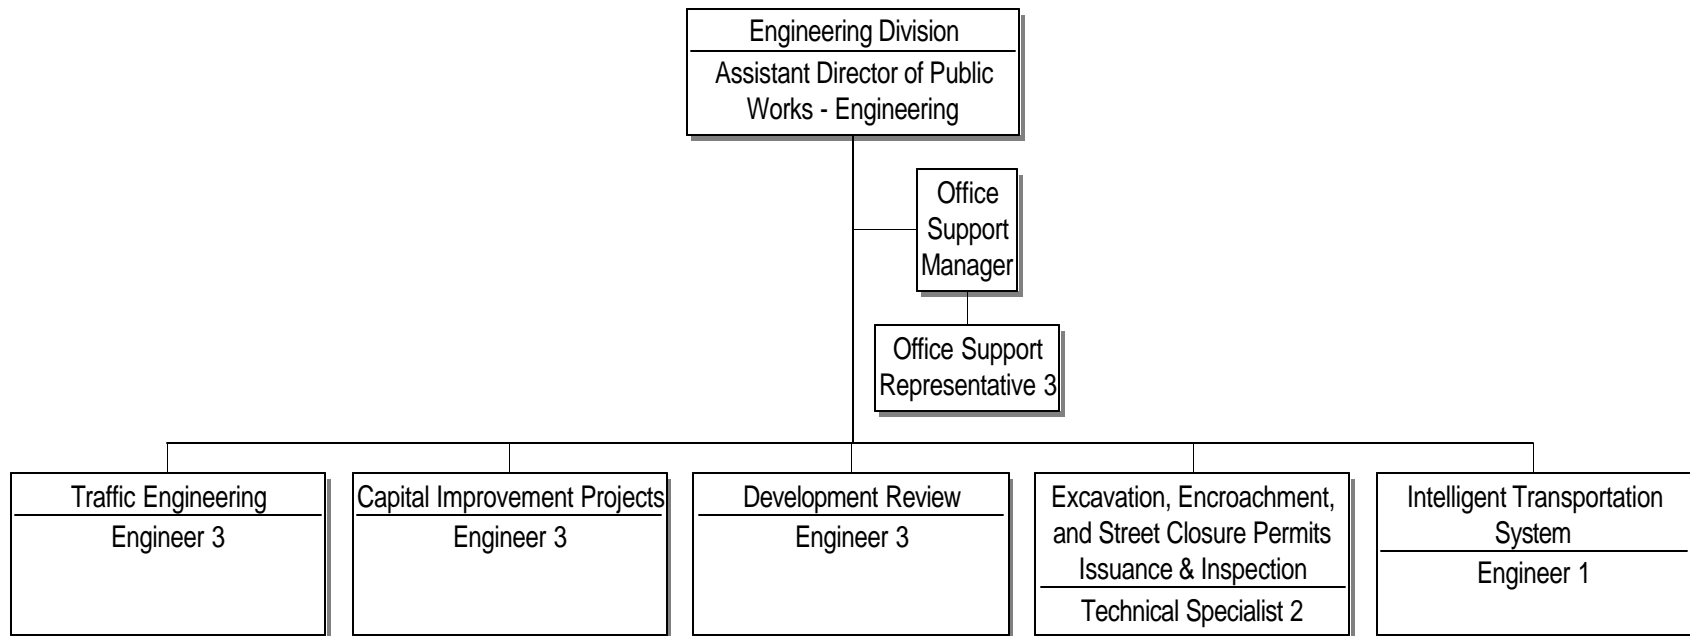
Engineering Division
Assistant Director of Public Works - Engineering

Office Support Manager

Office Support Representative 3

Traffic Engineering
Engineer 3

Capital Improvement Projects
Engineer 3

Development Review
Engineer 3

Excavation, Encroachment, and Street Closure Permits Issuance & Inspection
Technical Specialist 2

Intelligent Transportation System
Engineer 1